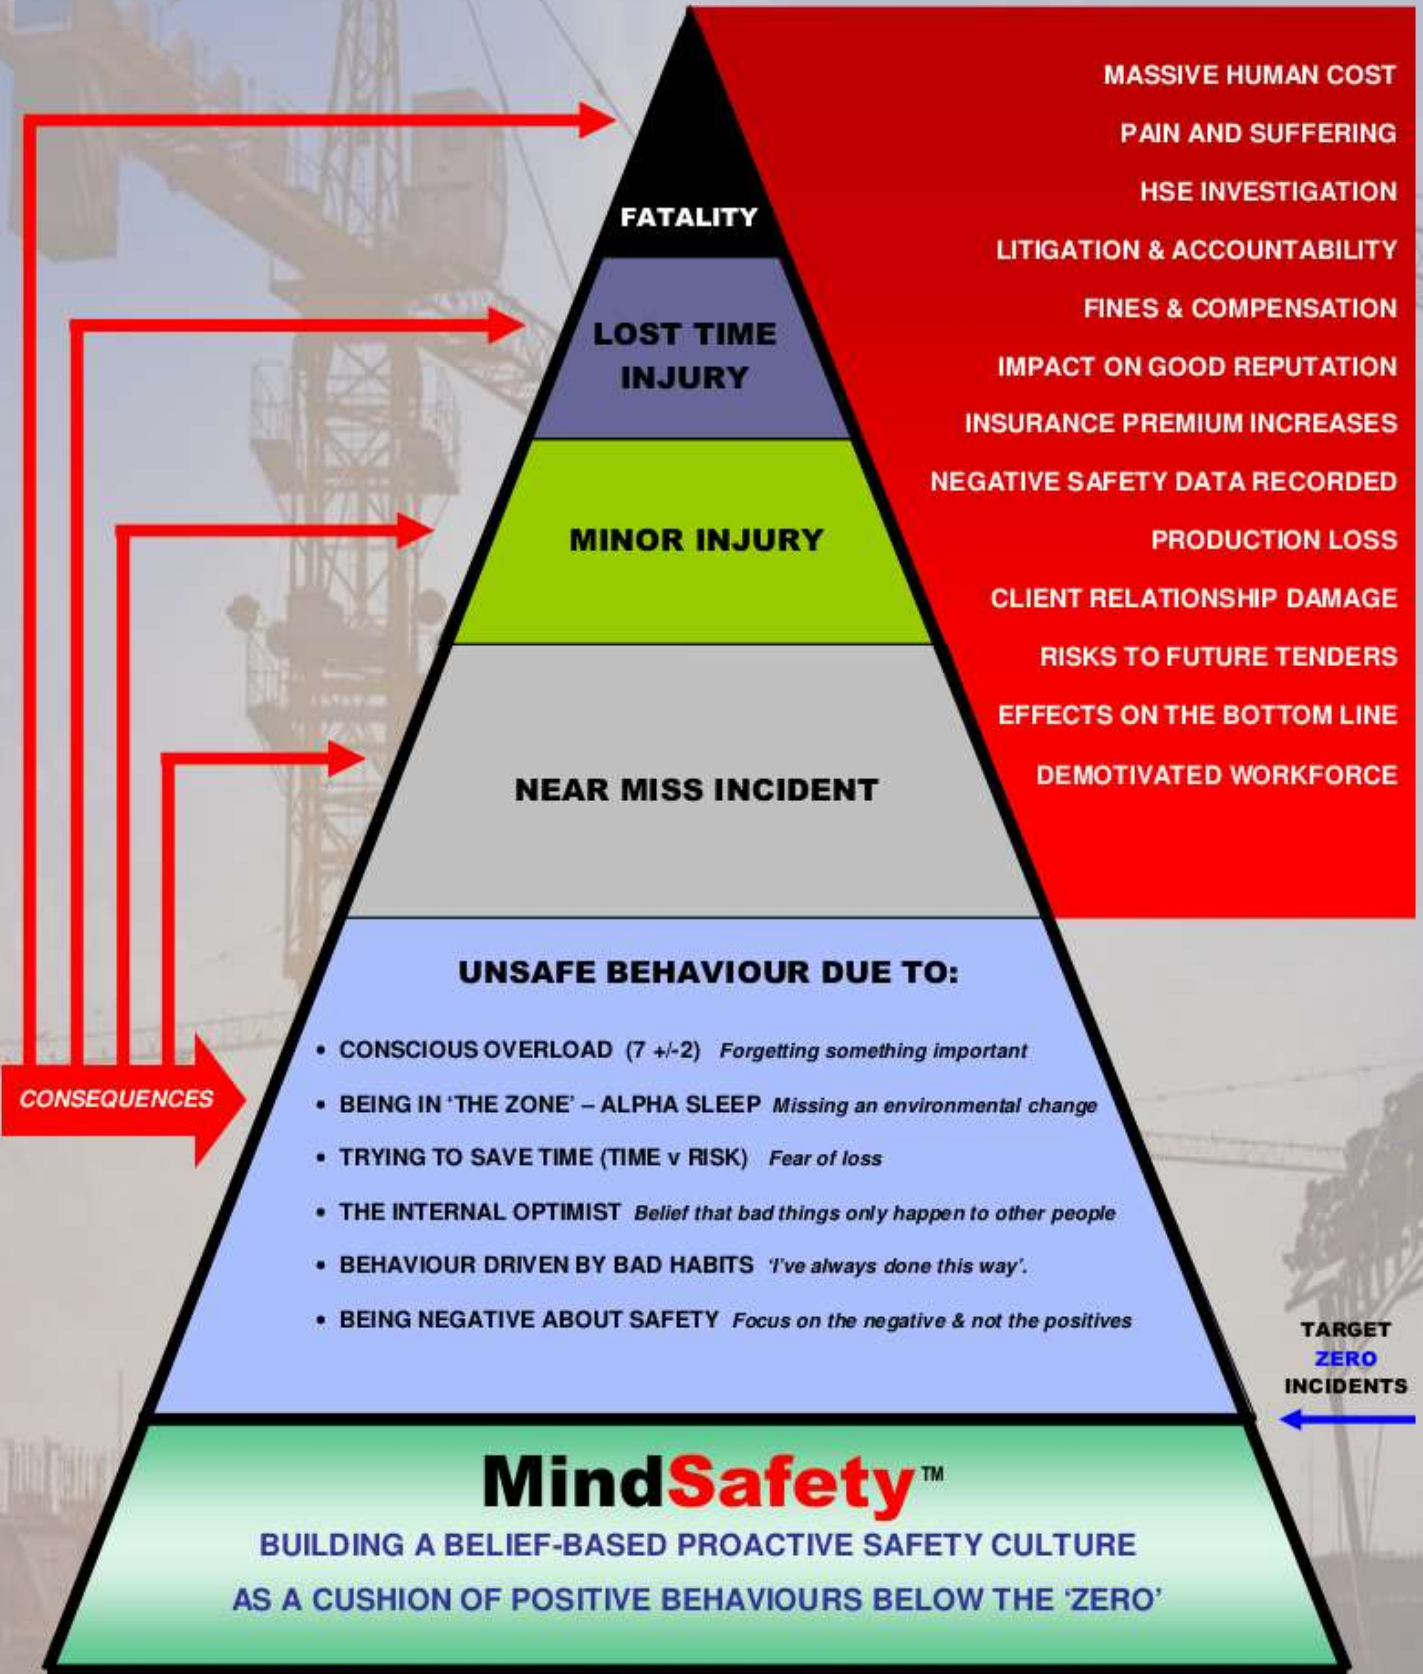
MASSIVE HUMAN COST
PAIN AND SUFFERING
HSE INVESTIGATION
LITIGATION & ACCOUNTABILITY
FINES & COMPENSATION
IMPACT ON GOOD REPUTATION
INSURANCE PREMIUM INCREASES
NEGATIVE SAFETY DATA RECORDED
PRODUCTION LOSS
CLIENT RELATIONSHIP DAMAGE
RISKS TO FUTURE TENDERS
EFFECTS ON THE BOTTOM LINE
DEMOTIVATED WORKFORCE

FATALITY

LOST TIME INJURY

MINOR INJURY

NEAR MISS INCIDENT

UNSAFE BEHAVIOUR DUE TO:

• CONSCIOUS OVERLOAD (7 +/-2) Forgetting something important
• BEING IN 'THE ZONE' – ALPHA SLEEP Missing an environmental change
• TRYING TO SAVE TIME (TIME v RISK) Fear of loss
• THE INTERNAL OPTIMIST Belief that bad things only happen to other people
• BEHAVIOUR DRIVEN BY BAD HABITS 'I've always done this way'.
• BEING NEGATIVE ABOUT SAFETY Focus on the negative & not the positives

CONSEQUENCES

TARGET ZERO INCIDENTS

MindSafety™
BUILDING A BELIEF-BASED PROACTIVE SAFETY CULTURE
AS A CUSHION OF POSITIVE BEHAVIOURS BELOW THE 'ZERO'